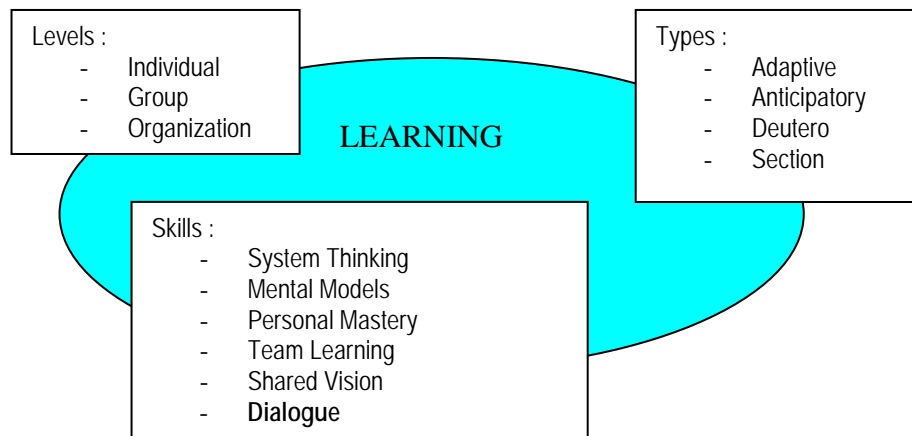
Levels :
- Individual
- Group
- Organization

LEARNING

Types :
- Adaptive
- Anticipatory
- Deutero
- Section

Skills :
- System Thinking
- Mental Models
- Personal Mastery
- Team Learning
- Shared Vision
- **Dialogue**